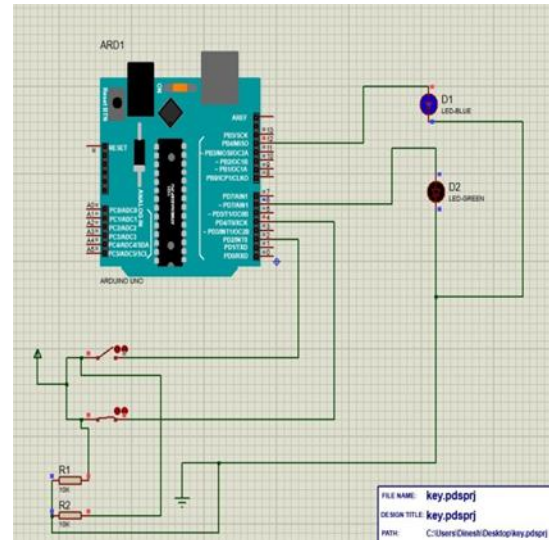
ARD1

RESET

AREF

PB5/SCK
PB4/MISO
PB3/MOSI/OC2A
PB2/OC1B
PB1/OC1A
PB0/ICP1/CLKO

PD7/AIN1
PD6/AIN0
PD5/T1/OC0B
PD4/T0/XCK
PD3/INT1/OC2B
PD2/INT0
PD1/TXD
PD0/RXD

A0
A1
A2
A3
A4
A5

PC0/ADC0
PC1/ADC1
PC2/ADC2
PC3/ADC3
PC4/ADC4/SDA
PC5/ADC5/SCL

ARDUINO UNO

D1
LED-BLUE

D2
LED-GREEN

R1
10K

R2
10K

FILE NAME: key.pdsprj
DESIGN TITLE: key.pdsprj
PATH: C:\Users\Dinesh\Desktop\key.pdsprj